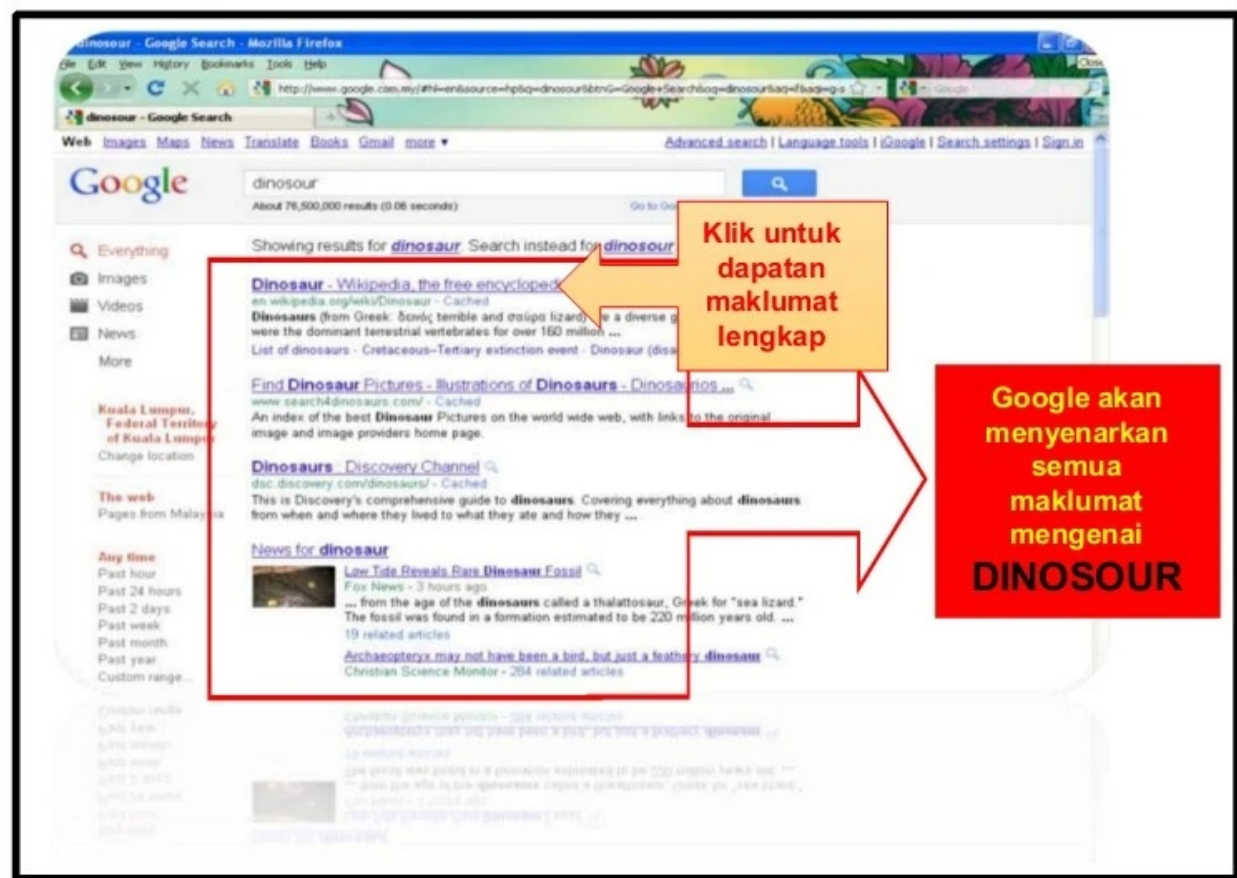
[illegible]inosour - Google Search - Mozilla Firefox

File Edit View History Bookmarks Tools Help

http://www.google.com.my/#hl=en&source=hp&q=dinosour&btnG=Google+Search&oq=dinosour&aq=f&aqi=g-s

dinosour - Google Search

Web Images Maps News Translate Books Gmail more ▾

Advanced search | Language tools | iGoogle | Search settings | Sign in

Google

dinosour

About 76,500,000 results (0.06 seconds)

Everything
Images
Videos
News
More

Kuala Lumpur, Federal Territory of Kuala Lumpur
Change location

The web
Pages from Malaysia

Any time
Past hour
Past 24 hours
Past 2 days
Past week
Past month
Past year
Custom range...

Showing results for *dinosaur*. Search instead for *dinosour*

Dinosaur - Wikipedia, the free encyclopedia
en.wikipedia.org/wiki/Dinosaur - Cached
Dinosaurs (from Greek: δεινός terrible and σαῦρα lizard) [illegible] a diverse g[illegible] were the dominant terrestrial vertebrates for over 160 million ...
List of dinosaurs - Cretaceous–Tertiary extinction event - Dinosaur (disa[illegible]

Find Dinosaur Pictures - Illustrations of Dinosaurs - Dinosau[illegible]ios ...
www.search4dinosaurs.com/ - Cached
An index of the best Dinosaur Pictures on the world wide web, with links to the original image and image providers home page.

Dinosaurs : Discovery Channel
dsc.discovery.com/dinosaurs/ - Cached
This is Discovery's comprehensive guide to dinosaurs. Covering everything about dinosaurs from when and where they lived to what they ate and how they ...

News for dinosaur

Low Tide Reveals Rare Dinosaur Fossil
Fox News - 3 hours ago
... from the age of the dinosaurs called a thalattosaur, Greek for "sea lizard." The fossil was found in a formation estimated to be 220 million years old. ...
19 related articles

Archaeopteryx may not have been a bird, but just a feathery dinosaur
Christian Science Monitor - 284 related articles

Klik untuk dapatan maklumat lengkap

Google akan menyenarkan semua maklumat mengenai DINOSOUR